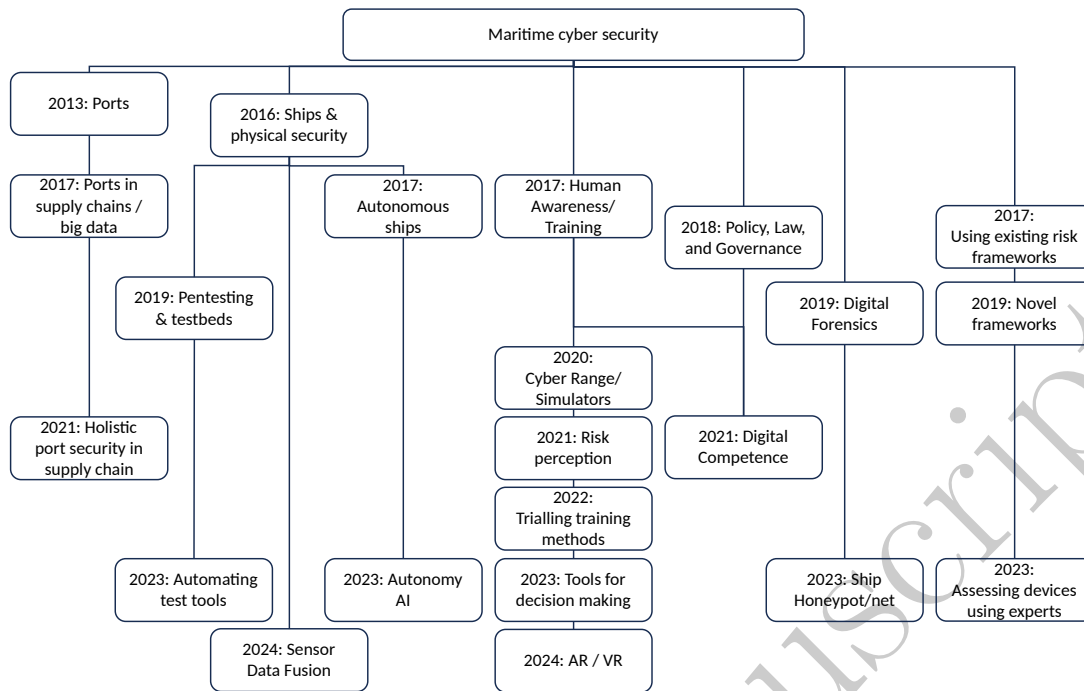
Maritime cyber security

2013: Ports

2017: Ports in supply chains / big data

2021: Holistic port security in supply chain

2016: Ships & physical security

2019: Pentesting & testbeds

2023: Automating test tools

2024: Sensor Data Fusion

2017: Autonomous ships

2023: Autonomy AI

2017: Human Awareness/ Training

2020: Cyber Range/ Simulators

2021: Risk perception

2022: Trialling training methods

2023: Tools for decision making

2024: AR / VR

2018: Policy, Law, and Governance

2021: Digital Competence

2019: Digital Forensics

2023: Ship Honeypot/net

2017: Using existing risk frameworks

2019: Novel frameworks

2023: Assessing devices using experts

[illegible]